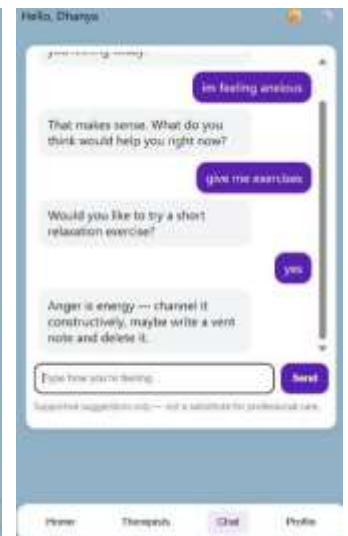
Hello, Dhanya

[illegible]

im feeling anxious

That makes sense. What do you think would help you right now?

give me exercises

Would you like to try a short relaxation exercise?

yes

Anger is energy — channel it constructively, maybe write a vent note and delete it.

Type how you're feeling...

Send

Supportive suggestions only — not a substitute for professional care.

Home

Therapists

Chat

Profile